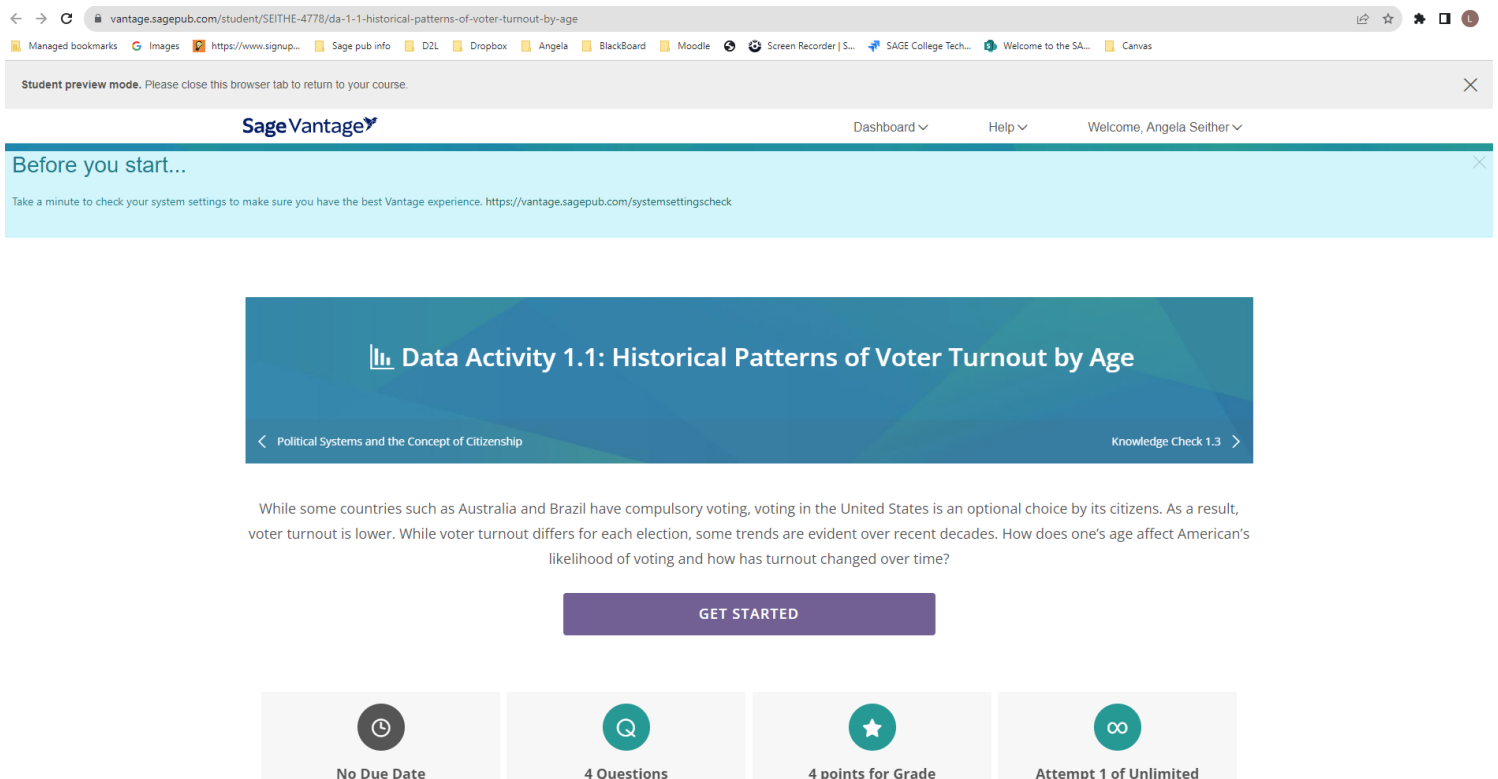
vantage.sagepub.com/student/SEITHE-4778/da-1-1-historical-patterns-of-voter-turnout-by-age

Managed bookmarks Images https://www.signup... Sage pub info D2L Dropbox Angela BlackBoard Moodle Screen Recorder | S... SAGE College Tech... Welcome to the SA... Canvas

**Student preview mode.** Please close this browser tab to return to your course.

Sage Vantage

Dashboard Help Welcome, Angela Seither

Before you start...

Take a minute to check your system settings to make sure you have the best Vantage experience. https://vantage.sagepub.com/systemsettingscheck

Data Activity 1.1: Historical Patterns of Voter Turnout by Age

Political Systems and the Concept of Citizenship

Knowledge Check 1.3

While some countries such as Australia and Brazil have compulsory voting, voting in the United States is an optional choice by its citizens. As a result, voter turnout is lower. While voter turnout differs for each election, some trends are evident over recent decades. How does one's age affect American's likelihood of voting and how has turnout changed over time?

GET STARTED

No Due Date

4 Questions

4 points for Grade

Attempt 1 of Unlimited